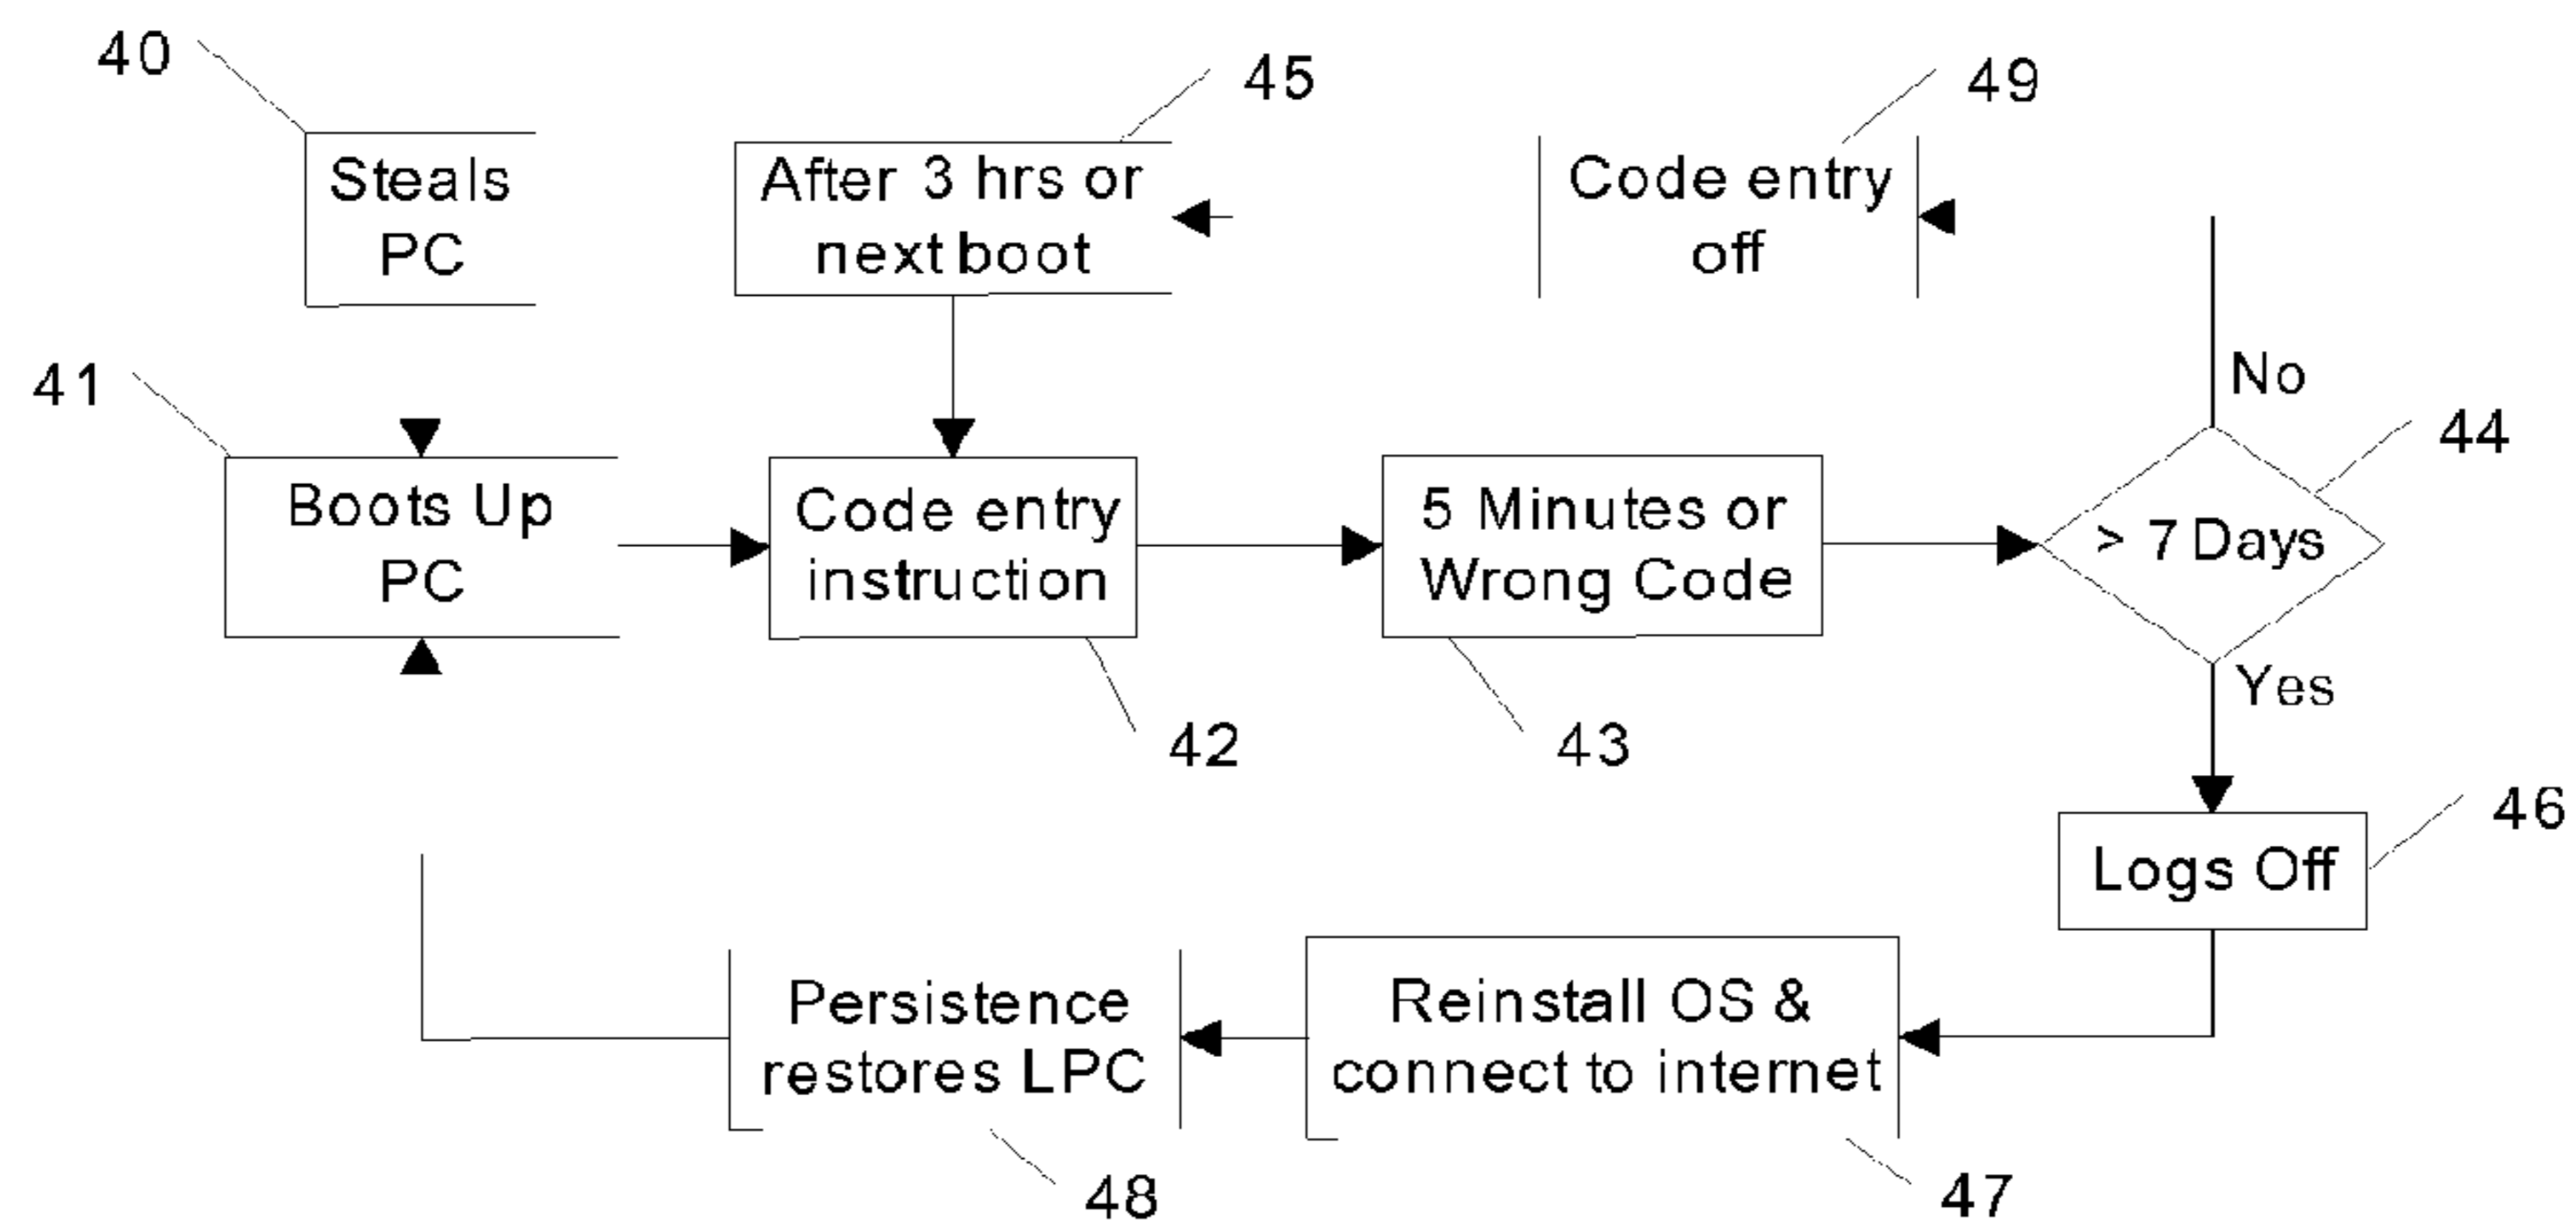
40

Steals PC

45

After 3 hrs or next boot

49

Code entry off

No

41

Boots Up PC

Code entry instruction

5 Minutes or Wrong Code

44

> 7 Days

Yes

42

43

46

Logs Off

Persistence restores LPC

Reinstall OS & connect to internet

48

47